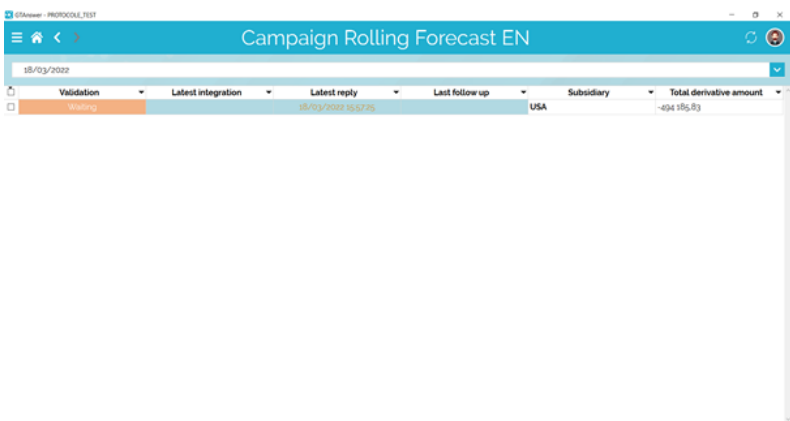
GTAnswer - PROTOCOLE_TEST

Campaign Rolling Forecast EN

18/03/2022

| Validation | Latest integration | Latest reply | Last follow up | Subsidiary | Total derivative amount |
|---|---|---|---|---|---|
| Waiting | | 18/03/2022 15:57:25 | | USA | -494 185,83 |